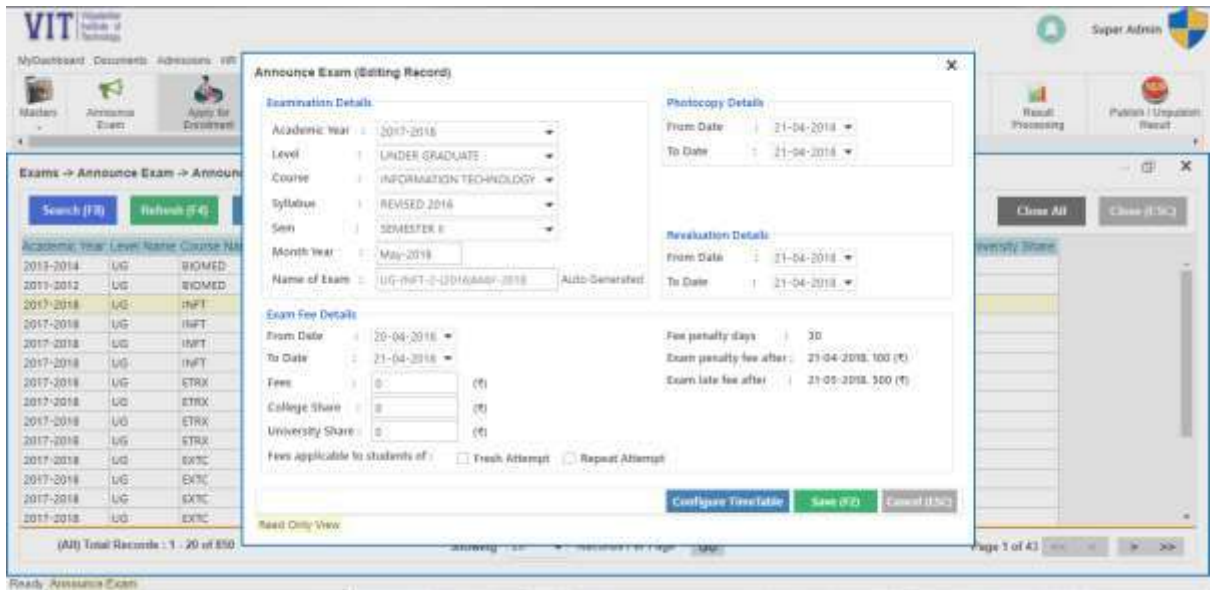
VIT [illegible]

Super Admin

MyDashboard Documents Admissions HR

Masters Announce Exam Apply for Enrolment

Result Processing Publish / Unpublish Result

Exams -> Announce Exam -> Announ

Search (F3) Refresh (F4)

Close All Close (ESC)

| Academic Year | Level Name | Course Na |
|---|---|---|
| 2013-2014 | UG | BIOMED |
| 2011-2012 | UG | BIOMED |
| 2017-2018 | UG | INFT |
| 2017-2018 | UG | INFT |
| 2017-2018 | UG | INFT |
| 2017-2018 | UG | INFT |
| 2017-2018 | UG | ETRX |
| 2017-2018 | UG | ETRX |
| 2017-2018 | UG | ETRX |
| 2017-2018 | UG | ETRX |
| 2017-2018 | UG | EXTC |
| 2017-2018 | UG | EXTC |
| 2017-2018 | UG | EXTC |
| 2017-2018 | UG | EXTC |

University Share

(All) Total Records : 1 - 20 of 850

Showing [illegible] Records Per Page Go

Page 1 of 43 << < > >>

Ready Announce Exam

Announce Exam (Editing Record)

×

Examination Details

Academic Year : 2017-2018

Level : UNDER GRADUATE

Course : INFORMATION TECHNOLOGY

Syllabus : REVISED 2016

Sem : SEMESTER II

Month Year : May-2018

Name of Exam : UG-INFT-2-(2016)MAY-2018 Auto Generated

Photocopy Details

From Date : 21-04-2018

To Date : 21-04-2018

Revaluation Details

From Date : 21-04-2018

To Date : 21-04-2018

Exam Fee Details

From Date : 20-04-2018

To Date : 21-04-2018

Fees : 0 (₹)

College Share : 0 (₹)

University Share : 0 (₹)

Fees applicable to students of : Fresh Attempt Repeat Attempt

Fee penalty days : 30

Exam penalty fee after : 21-04-2018, 100 (₹)

Exam late fee after : 21-05-2018, 500 (₹)

Configure Timetable Save (F2) Cancel (ESC)

Read Only View